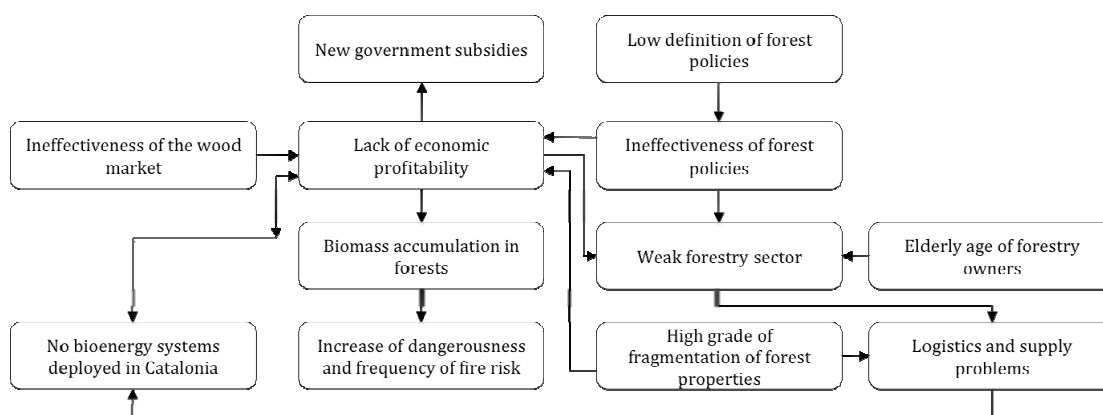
New government subsidies

Low definition of forest policies

Ineffectiveness of the wood market

Lack of economic profitability

Ineffectiveness of forest policies

Biomass accumulation in forests

Weak forestry sector

Elderly age of forestry owners

No bioenergy systems deployed in Catalonia

Increase of dangerousness and frequency of fire risk

High grade of fragmentation of forest properties

Logistics and supply problems